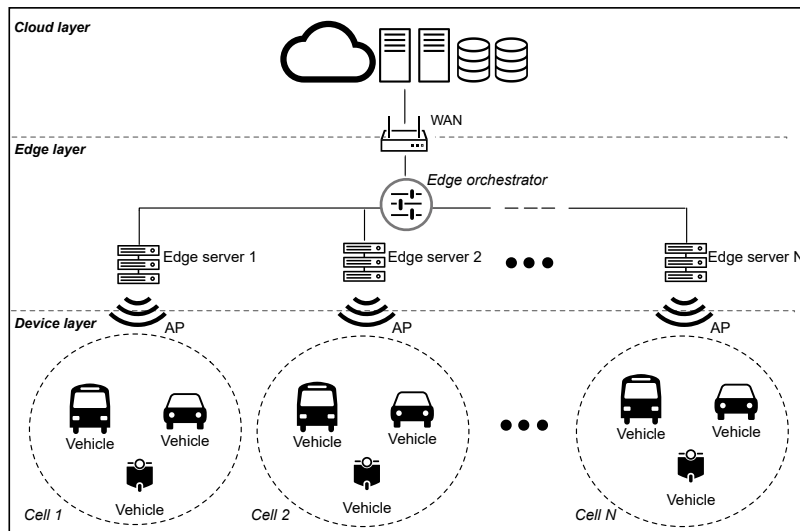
Cloud layer

WAN

Edge layer

Edge orchestrator

Edge server 1

Edge server 2

Edge server N

Device layer

AP

AP

AP

Vehicle

Vehicle

Vehicle

Cell 1

Vehicle

Vehicle

Vehicle

Cell 2

Vehicle

Vehicle

Vehicle

Cell N